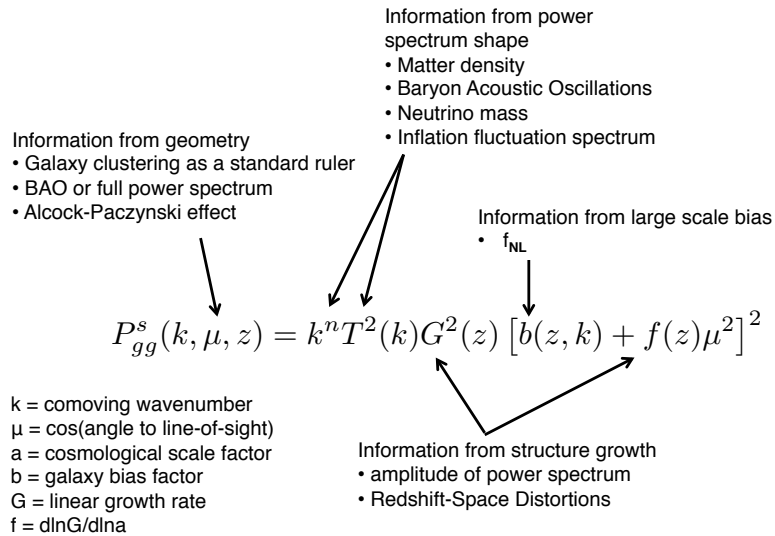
Information from power spectrum shape
• Matter density
• Baryon Acoustic Oscillations
• Neutrino mass
• Inflation fluctuation spectrum

Information from geometry
• Galaxy clustering as a standard ruler
• BAO or full power spectrum
• Alcock-Paczynski effect

Information from large scale bias
• $f_{NL}$

$P^s_{gg}(k,\mu,z) = k^n T^2(k) G^2(z) \left[b(z,k) + f(z)\mu^2\right]^2$

k = comoving wavenumber
μ = cos(angle to line-of-sight)
a = cosmological scale factor
b = galaxy bias factor
G = linear growth rate
f = dlnG/dlna

Information from structure growth
• amplitude of power spectrum
• Redshift-Space Distortions